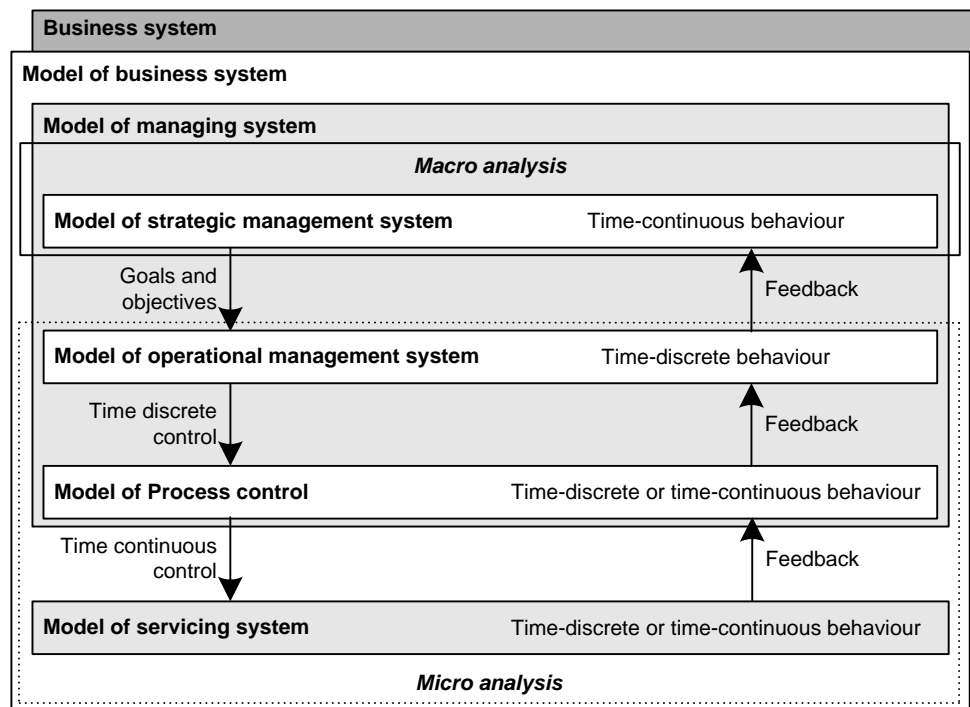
**Business system**

**Model of business system**

**Model of managing system**

***Macro analysis***

**Model of strategic management system** Time-continuous behaviour

Goals and objectives

Feedback

**Model of operational management system** Time-discrete behaviour

Time discrete control

Feedback

**Model of Process control** Time-discrete or time-continuous behaviour

Time continuous control

Feedback

**Model of servicing system** Time-discrete or time-continuous behaviour

***Micro analysis***